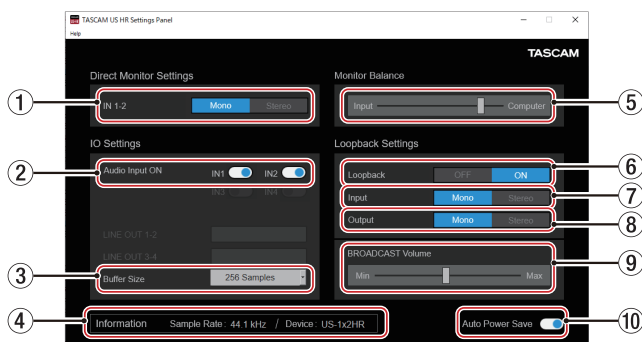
TASCAM US HR Settings Panel
Help

TASCAM

Direct Monitor Settings

① IN 1-2 Mono Stereo

Monitor Balance

Input Computer ⑤

IO Settings

② Audio Input ON IN1 IN2
IN3 IN4

LINE OUT 1-2
LINE OUT 3-4

③ Buffer Size 256 Samples

Loopback Settings

Loopback OFF ON ⑥
Input Mono Stereo ⑦
Output Mono Stereo ⑧

BROADCAST Volume ⑨
Min Max

④ Information Sample Rate : 44.1 kHz / Device : US-1x2HR

Auto Power Save ⑩